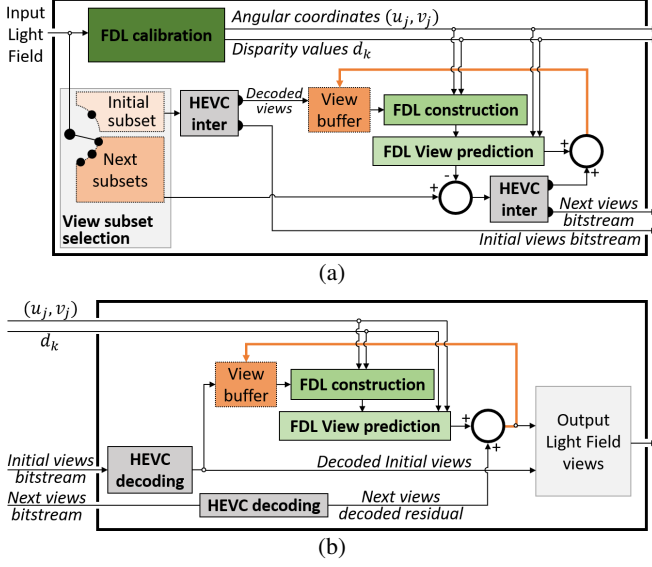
Input Light Field

FDL calibration

Angular coordinates $(u_j, v_j)$

Disparity values $d_k$

Initial subset

Next subsets

View subset selection

HEVC inter

Decoded views

View buffer

FDL construction

FDL View prediction

+

+

-

+

HEVC inter

Next views bitstream

Initial views bitstream

(a)

$(u_j, v_j)$

$d_k$

View buffer

FDL construction

FDL View prediction

+

+

Output Light Field views

Initial views bitstream

HEVC decoding

Decoded Initial views

Next views bitstream

HEVC decoding

Next views decoded residual

(b)